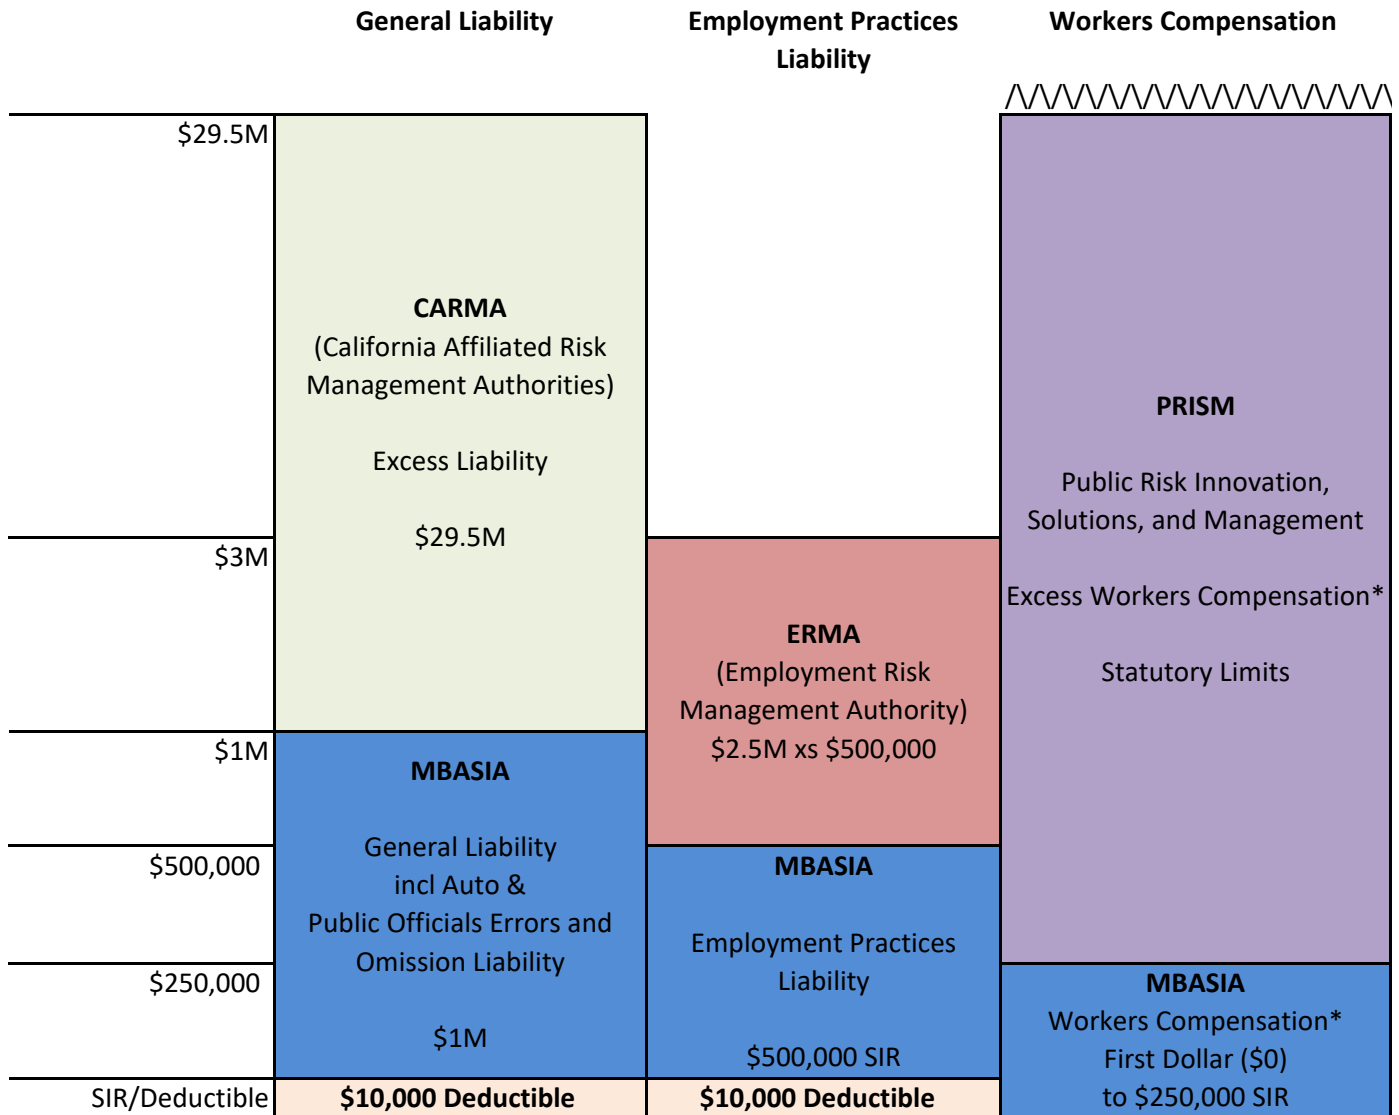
| | General Liability | Employment Practices Liability | Workers Compensation |
|---|---|---|---|
| \$29.5M | **CARMA** (California Affiliated Risk Management Authorities) Excess Liability \$29.5M | | **PRISM** Public Risk Innovation, Solutions, and Management Excess Workers Compensation* Statutory Limits |
| \$3M | | **ERMA** (Employment Risk Management Authority) \$2.5M xs \$500,000 | |
| \$1M | **MBASIA** General Liability incl Auto & Public Officials Errors and Omission Liability \$1M | | |
| \$500,000 | | **MBASIA** Employment Practices Liability \$500,000 SIR | |
| \$250,000 | | | **MBASIA** Workers Compensation* First Dollar (\$0) to \$250,000 SIR |
| SIR/Deductible | **\$10,000 Deductible** | **\$10,000 Deductible** | |